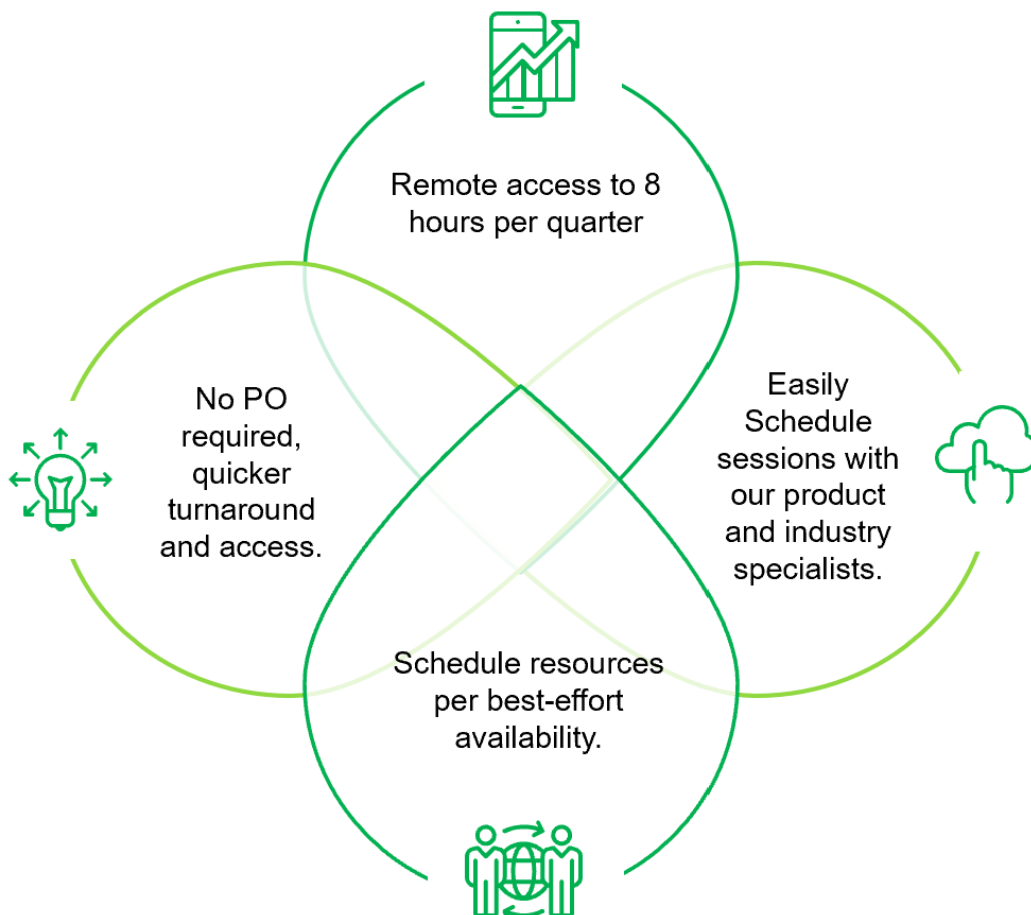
Remote access to 8 hours per quarter

No PO required, quicker turnaround and access.

Easily Schedule sessions with our product and industry specialists.

Schedule resources per best-effort availability.